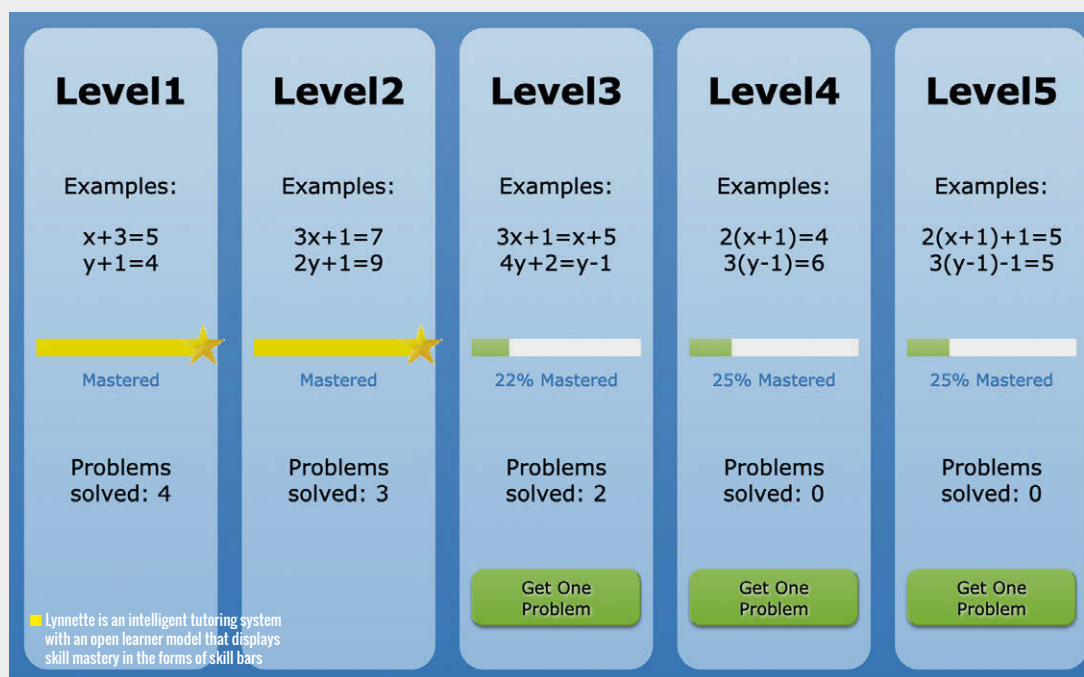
Level1

Examples:

$x+3=5$
$y+1=4$

Mastered

Problems solved: 4

Level2

Examples:

$3x+1=7$
$2y+1=9$

Mastered

Problems solved: 3

Level3

Examples:

$3x+1=x+5$
$4y+2=y-1$

22% Mastered

Problems solved: 2

Get One Problem

Level4

Examples:

$2(x+1)=4$
$3(y-1)=6$

25% Mastered

Problems solved: 0

Get One Problem

Level5

Examples:

$2(x+1)+1=5$
$3(y-1)-1=5$

25% Mastered

Problems solved: 0

Get One Problem

Lynnette is an intelligent tutoring system with an open learner model that displays skill mastery in the forms of skill bars